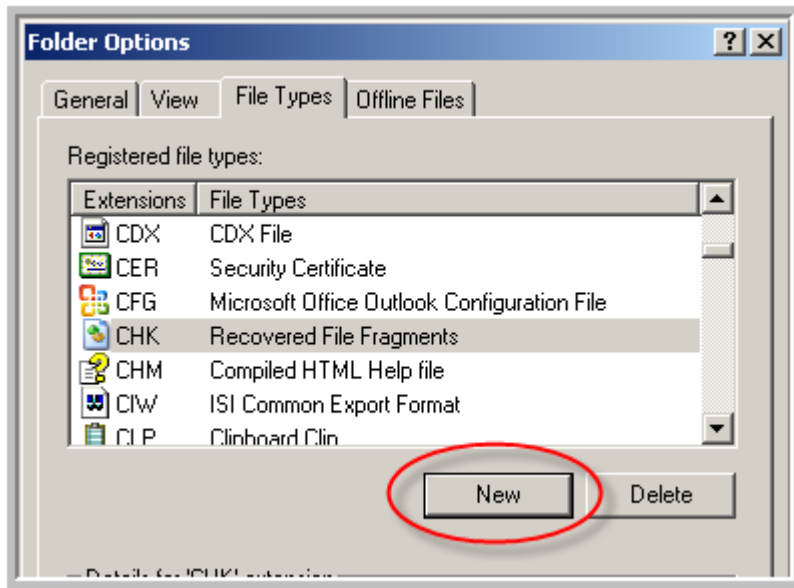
Folder Options

? X

General | View | File Types | Offline Files

Registered file types:

| Extensions | File Types |
|---|---|
| CDX | CDX File |
| CER | Security Certificate |
| CFG | Microsoft Office Outlook Configuration File |
| CHK | Recovered File Fragments |
| CHM | Compiled HTML Help file |
| CIW | ISI Common Export Format |
| CLP | Clipboard Clip |

New

Delete

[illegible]